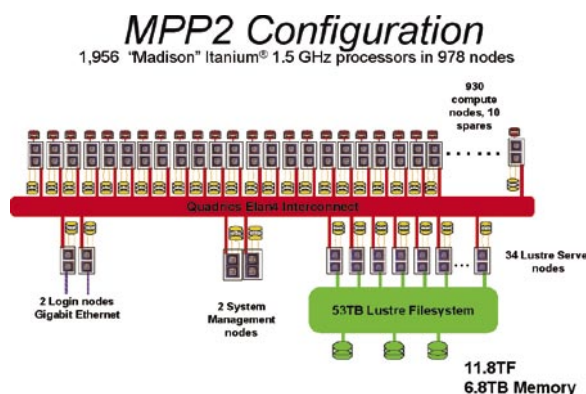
MPP2 Configuration

1,956 "Madison" Itanium® 1.5 GHz processors in 978 nodes

930 compute nodes, 10 spares

Quadrics Elan4 Interconnect

2 Login nodes Gigabit Ethernet

2 System Management nodes

34 Lustre Serve nodes

53TB Lustre Filesystem

11.8TF
6.8TB Memory